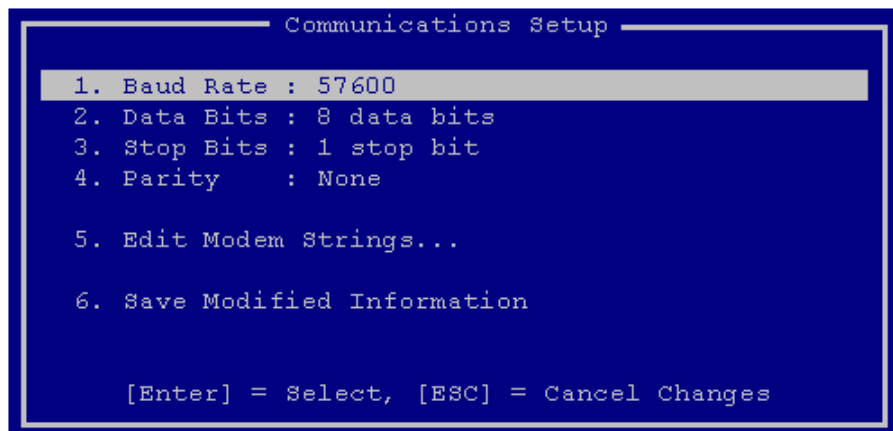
Communications Setup

1. Baud Rate : 57600
2. Data Bits : 8 data bits
3. Stop Bits : 1 stop bit
4. Parity : None

5. Edit Modem Strings...

6. Save Modified Information

[Enter] = Select, [ESC] = Cancel Changes